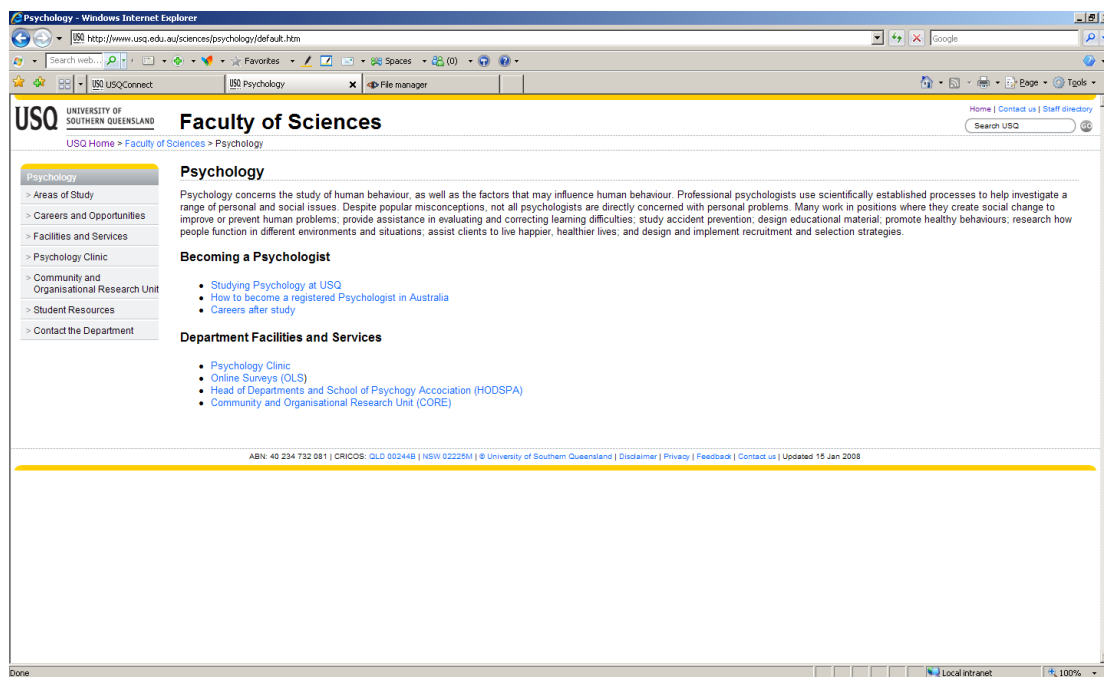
Psychology - Windows Internet Explorer

http://www.usq.edu.au/sciences/psychology/default.htm

Google

Search web...

Favorites

Spaces

(0)

USQConnect

Psychology

File manager

Page

Tools

USQ UNIVERSITY OF SOUTHERN QUEENSLAND

Faculty of Sciences

Home | Contact us | Staff directory

Search USQ

GO

USQ Home > Faculty of Sciences > Psychology

Psychology

> Areas of Study

> Careers and Opportunities

> Facilities and Services

> Psychology Clinic

> Community and Organisational Research Unit

> Student Resources

> Contact the Department

Psychology

Psychology concerns the study of human behaviour, as well as the factors that may influence human behaviour. Professional psychologists use scientifically established processes to help investigate a range of personal and social issues. Despite popular misconceptions, not all psychologists are directly concerned with personal problems. Many work in positions where they create social change to improve or prevent human problems; provide assistance in evaluating and correcting learning difficulties; study accident prevention; design educational material; promote healthy behaviours; research how people function in different environments and situations; assist clients to live happier, healthier lives; and design and implement recruitment and selection strategies.

Becoming a Psychologist

- Studying Psychology at USQ
- How to become a registered Psychologist in Australia
- Careers after study

Department Facilities and Services

- Psychology Clinic
- Online Surveys (OLS)
- Head of Departments and School of Psychogy Accociation (HODSPA)
- Community and Organisational Research Unit (CORE)

ABN: 40 234 732 081 | CRICOS: QLD 00244B | NSW 02225M | © University of Southern Queensland | Disclaimer | Privacy | Feedback | Contact us | Updated 15 Jan 2008

Done

Local intranet

100%